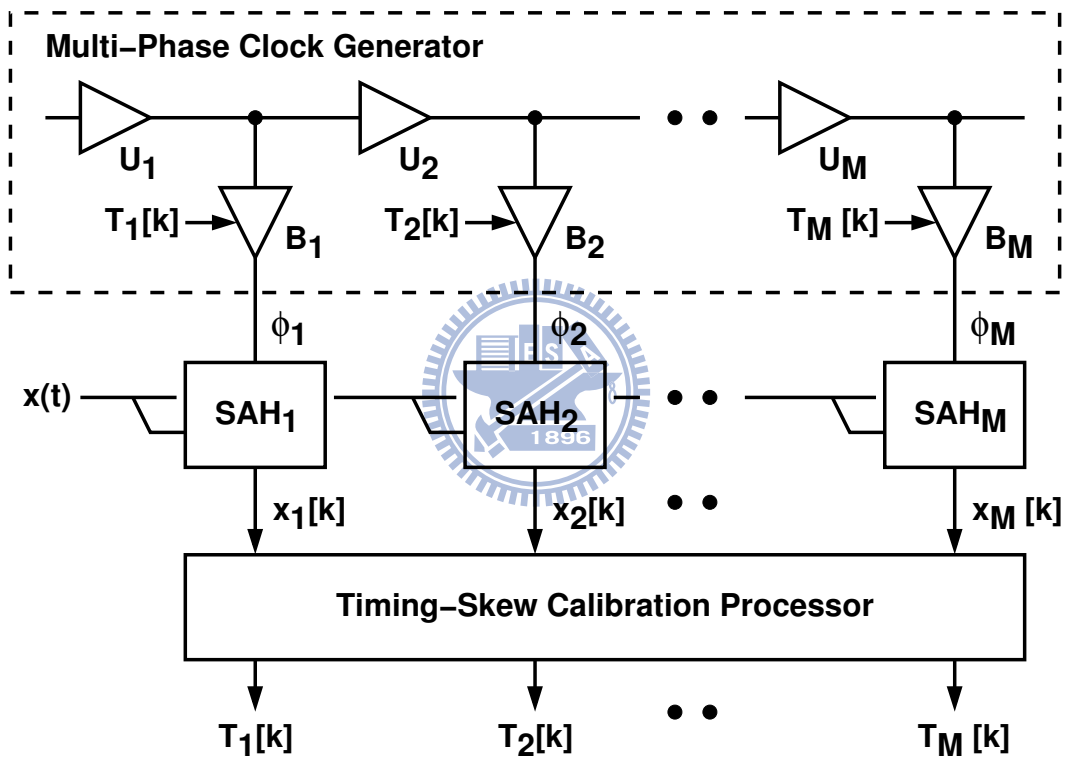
Multi−Phase Clock Generator

$U_1$ $U_2$ $U_M$

$T_1[k]$ $B_1$ $T_2[k]$ $B_2$ $T_M [k]$ $B_M$

$\phi_1$ $\phi_2$ $\phi_M$

x(t) $SAH_1$ $SAH_2$ $SAH_M$

ES

1896

$x_1[k]$ $x_2[k]$ $x_M [k]$

Timing−Skew Calibration Processor

$T_1[k]$ $T_2[k]$ $T_M [k]$